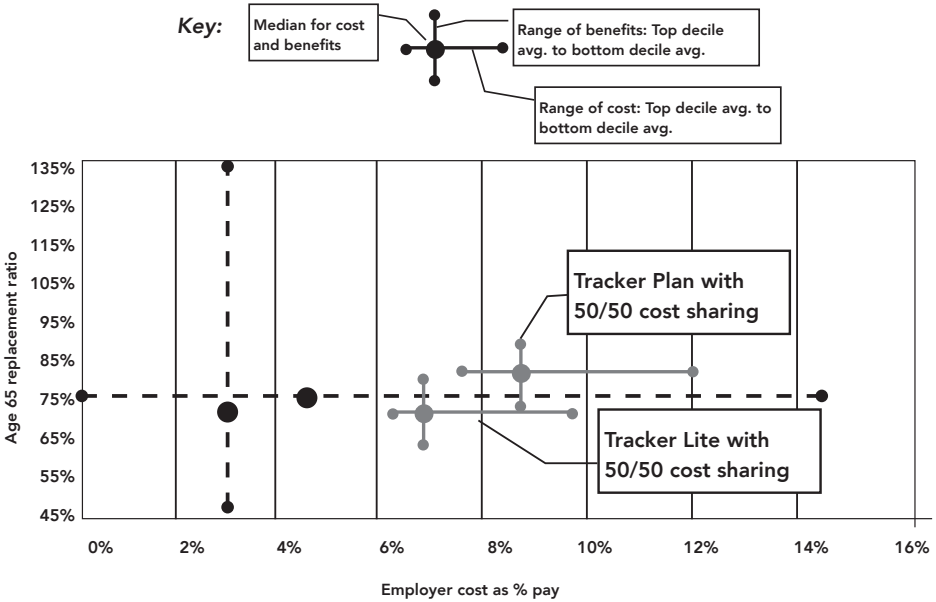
Key:

Median for cost and benefits

Range of benefits: Top decile avg. to bottom decile avg.

Range of cost: Top decile avg. to bottom decile avg.

Age 65 replacement ratio

135%
125%
115%
105%
95%
85%
75%
65%
55%
45%

Tracker Plan with 50/50 cost sharing

Tracker Lite with 50/50 cost sharing

0%
2%
4%
6%
8%
10%
12%
14%
16%

Employer cost as % pay